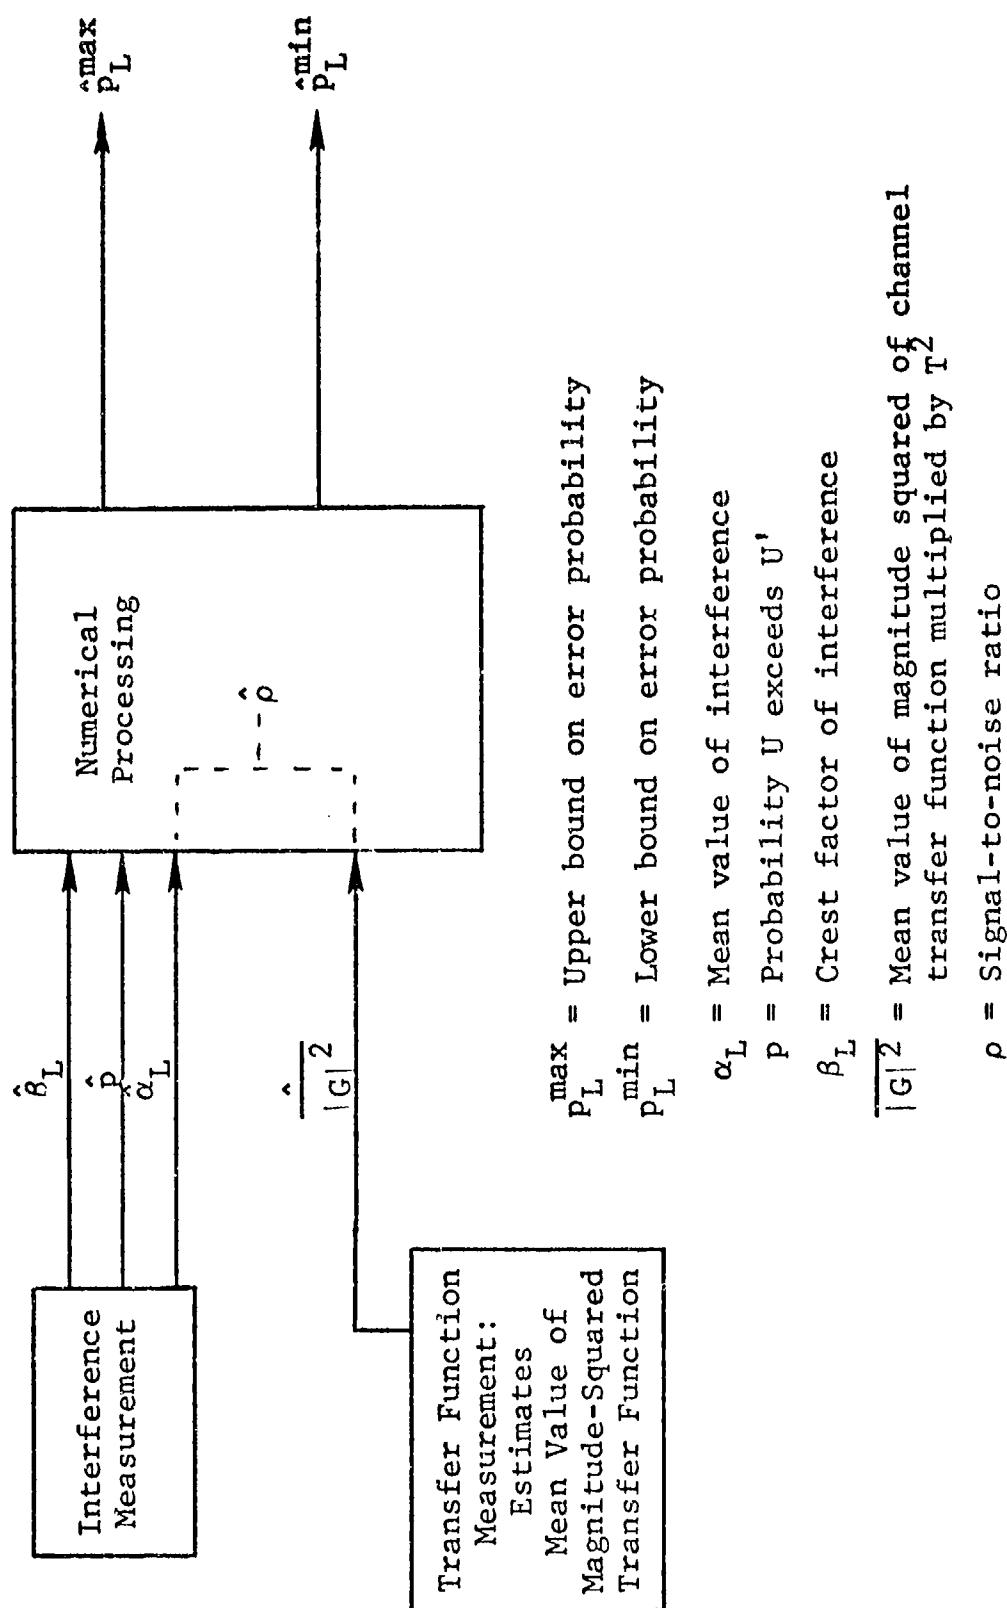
Interference Measurement

$\hat{\beta}_L$

$\hat{p}$

$\hat{\alpha}_L$

$\widehat{\overline{|G|^2}}$

Numerical Processing

$\hat{\rho}$

$\hat{p}_L^{max}$

$\hat{p}_L^{min}$

Transfer Function Measurement: Estimates Mean Value of Magnitude-Squared Transfer Function

$p_L^{max}$ = Upper bound on error probability

$p_L^{min}$ = Lower bound on error probability

$\alpha_L$ = Mean value of interference

$p$ = Probability U exceeds U'

$\beta_L$ = Crest factor of interference

$\overline{|G|^2}$ = Mean value of magnitude squared of channel transfer function multiplied by $T^2$

$\rho$ = Signal-to-noise ratio